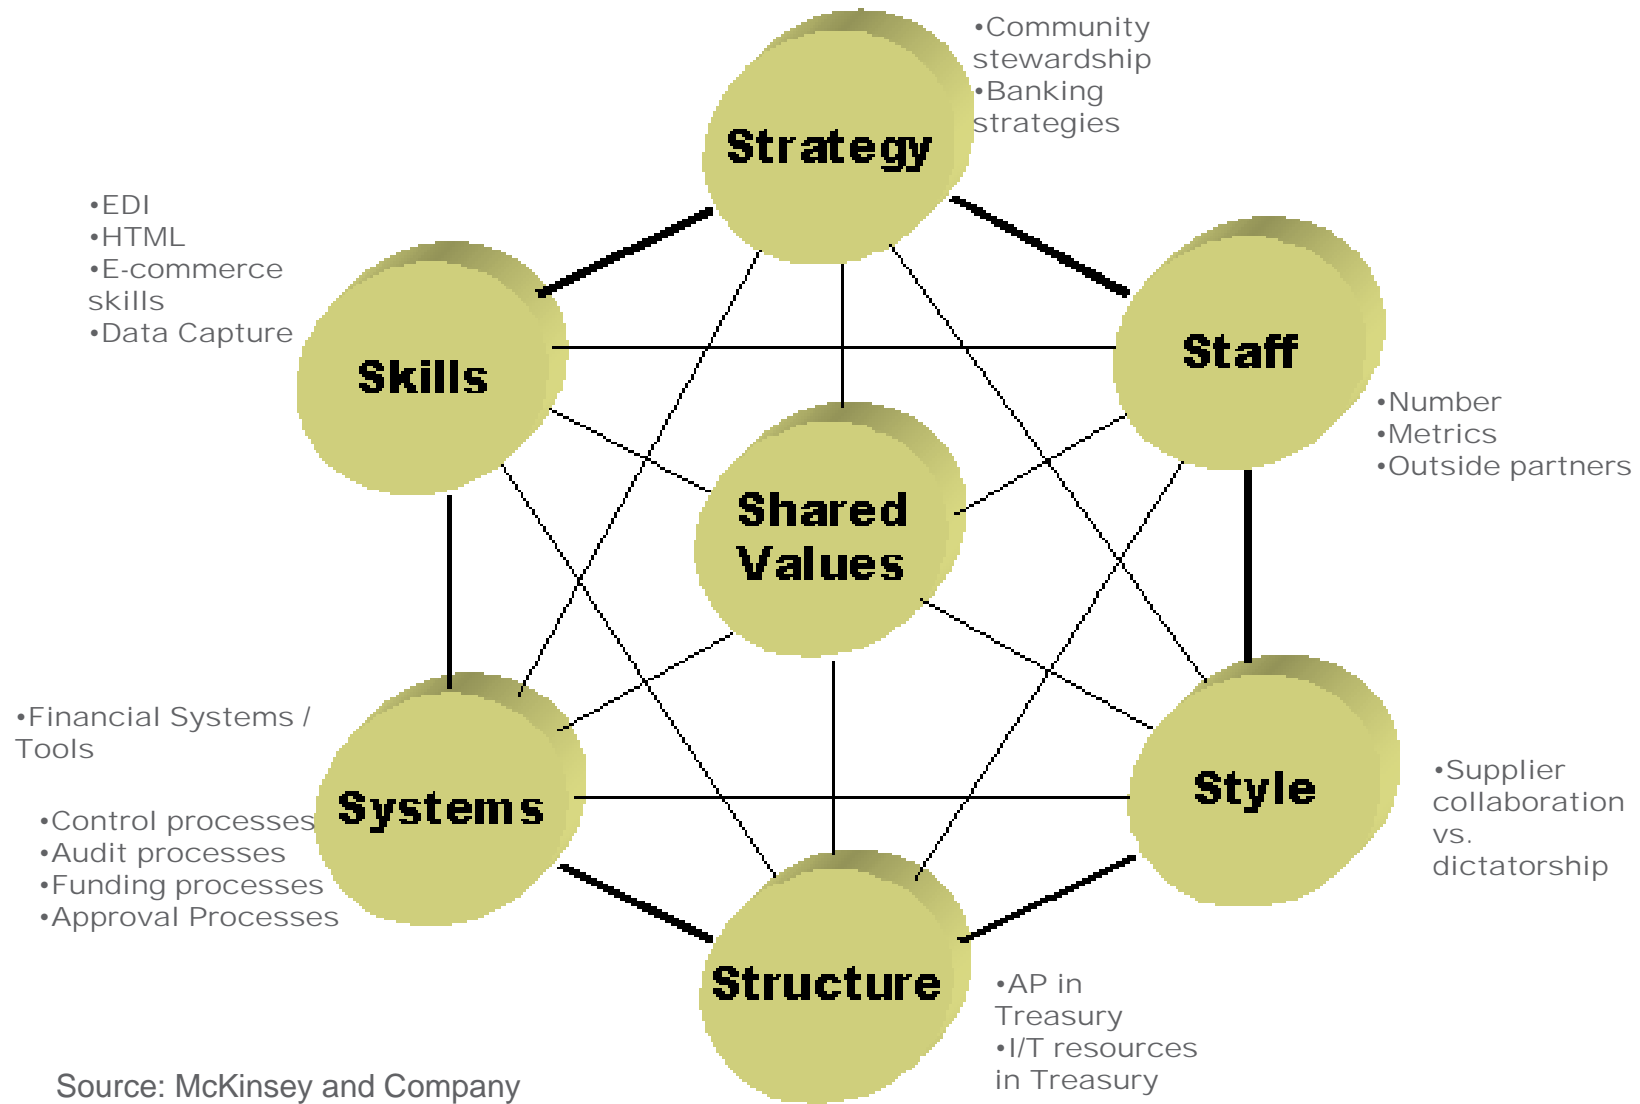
•Community stewardship
•Banking strategies

Strategy

•EDI
•HTML
•E-commerce skills
•Data Capture

Skills

Staff

•Number
•Metrics
•Outside partners

Shared Values

•Financial Systems / Tools

Systems

•Control processes
•Audit processes
•Funding processes
•Approval Processes

Style

•Supplier collaboration vs. dictatorship

Structure

•AP in Treasury
•I/T resources in Treasury

Source: McKinsey and Company